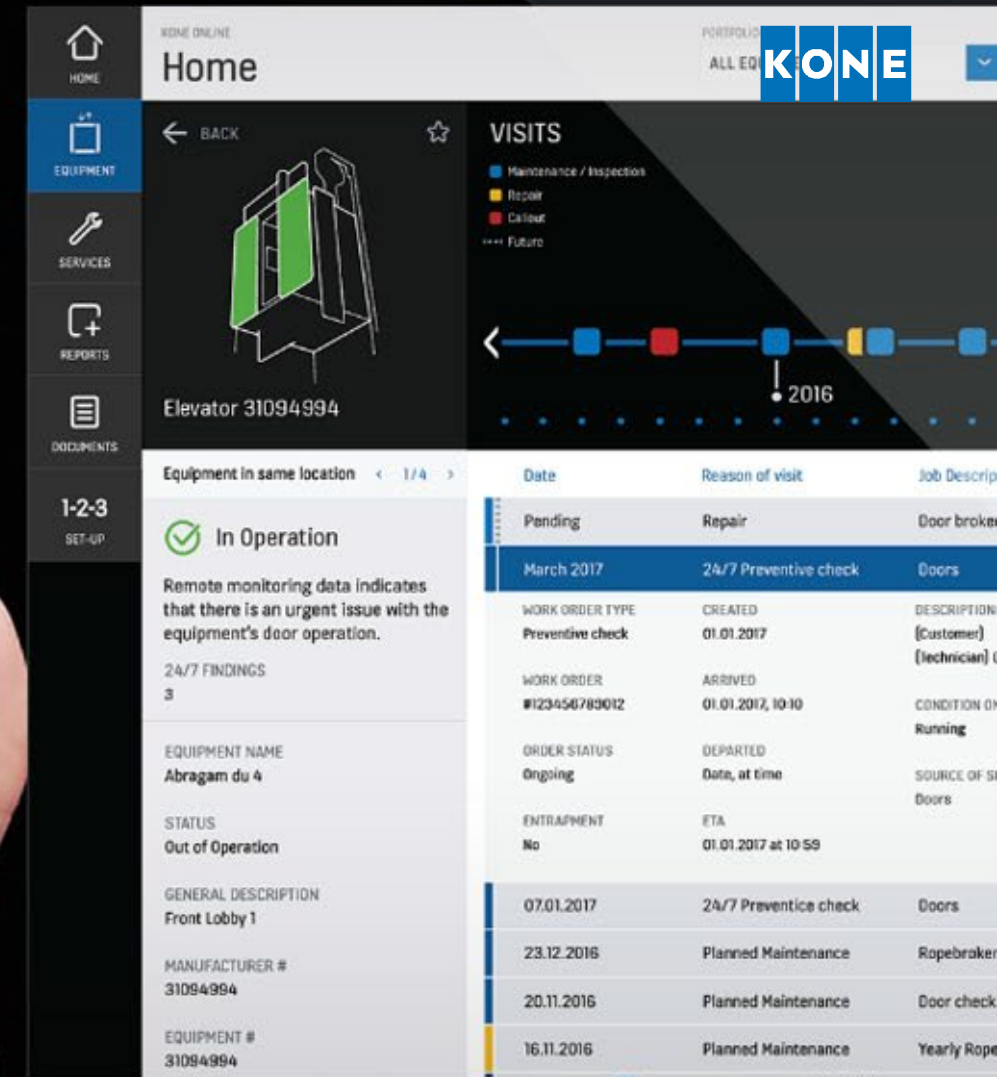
HOME

EQUIPMENT

SERVICES

REPORTS

DOCUMENTS

1-2-3
SET-UP

KONE ONLINE
Home

PORTFOLIO
ALL EQ

KONE

← BACK

Elevator 31094994

VISITS

Maintenance / Inspection
Repair
Callout
Future

2016

Equipment in same location ‹ 1/4 ›

In Operation

Remote monitoring data indicates that there is an urgent issue with the equipment's door operation.

24/7 FINDINGS
3

EQUIPMENT NAME
Abragam du 4

STATUS
Out of Operation

GENERAL DESCRIPTION
Front Lobby 1

MANUFACTURER #
31094994

EQUIPMENT #
31094994

| Date | Reason of visit | Job Descrip |
|---|---|---|
| Pending | Repair | Door broke |
| March 2017 | 24/7 Preventive check | Doors |

WORK ORDER TYPE
Preventive check

CREATED
01.01.2017

DESCRIPTION
(Customer)
(Technician)

WORK ORDER
#123456789012

ARRIVED
01.01.2017, 10:10

CONDITION O
Running

ORDER STATUS
Ongoing

DEPARTED
Date, at time

SOURCE OF S
Doors

ENTRAPMENT
No

ETA
01.01.2017 at 10:59

| | | |
|---|---|---|
| 07.01.2017 | 24/7 Preventice check | Doors |
| 23.12.2016 | Planned Maintenance | Ropebroke |
| 20.11.2016 | Planned Maintenance | Door check |
| 16.11.2016 | Planned Maintenance | Yearly Rop |